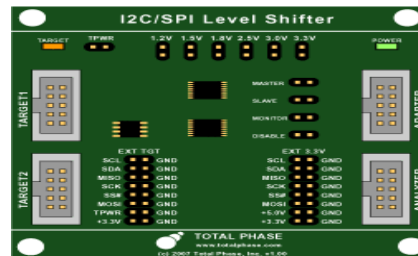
I2C/SPI Level Shifter

TARGET TPWR 1.2V 1.5V 1.8V 2.5V 3.0V 3.3V POWER

TARGET1

MASTER
SLAVE
MONITOR
DISABLE

ADAPTER

EXT TGT
SCL GND
SDA GND
MISO GND
SCK GND
SS GND
MOSI GND
TPWR GND
+3.3V GND

EXT 3.3V
SCL GND
SDA GND
MISO GND
SCK GND
SS GND
MOSI GND
+5.0V GND
+3.3V GND

TARGET2

ANALYZER

TOTAL PHASE
www.totalphase.com
(c) 2007 Total Phase, Inc. v1.00